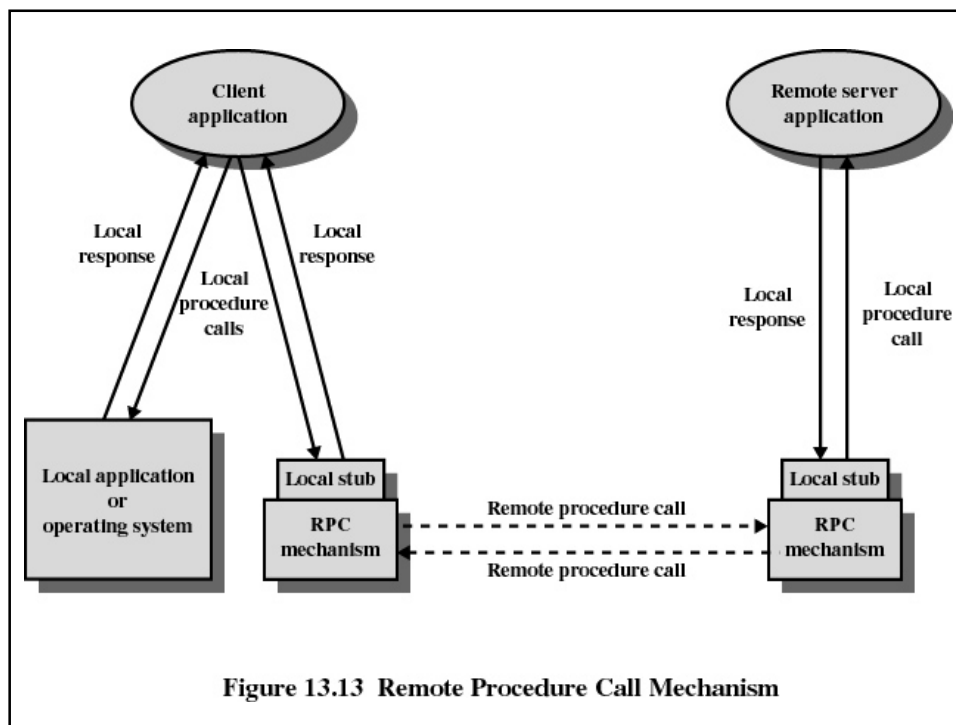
Client application

Remote server application

Local response

Local procedure calls

Local response

Local response

Local procedure call

Local application or operating system

Local stub

RPC mechanism

Remote procedure call

Remote procedure call

Local stub

RPC mechanism

Figure 13.13 Remote Procedure Call Mechanism